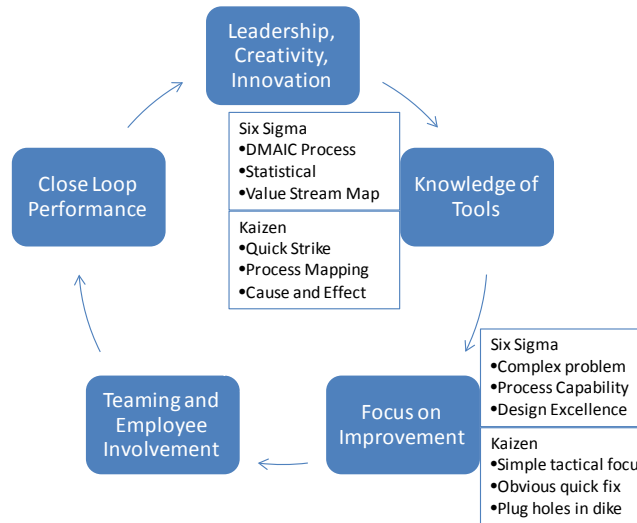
Leadership, Creativity, Innovation

Six Sigma
•DMAIC Process
•Statistical
•Value Stream Map

Kaizen
•Quick Strike
•Process Mapping
•Cause and Effect

Knowledge of Tools

Six Sigma
•Complex problem
•Process Capability
•Design Excellence

Kaizen
•Simple tactical focu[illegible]
•Obvious quick fix
•Plug holes in dike

Focus on Improvement

Teaming and Employee Involvement

Close Loop Performance